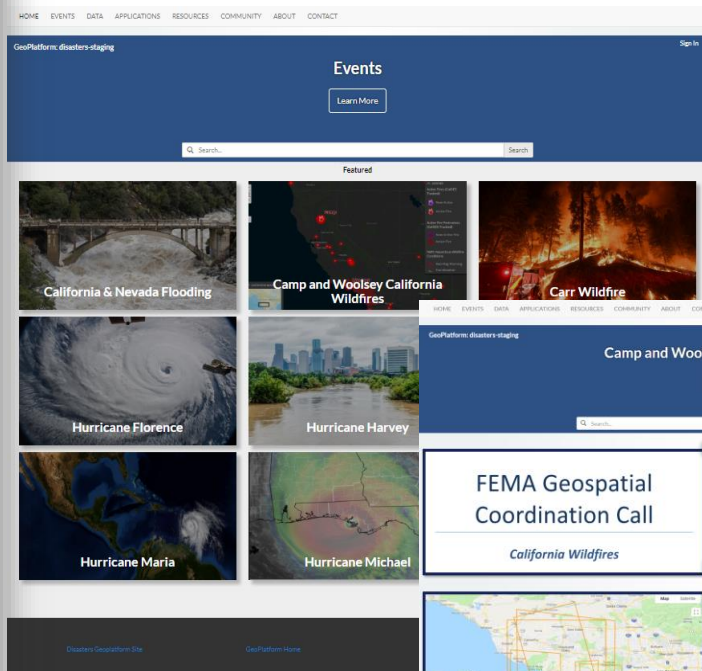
HOME EVENTS DATA APPLICATIONS RESOURCES COMMUNITY ABOUT CONTACT

GeoPlatform: disasters-staging

Sign In

Events

Learn More

Search...

Search

Featured

California & Nevada Flooding

Camp and Woolsey California Wildfires

Carr Wildfire

Hurricane Florence

Hurricane Harvey

Hurricane Maria

Hurricane Michael

Disasters Geoplatform Site

GeoPlatform Home

HOME EVENTS DATA APPLICATIONS RESOURCES COMMUNITY ABOUT CO

GeoPlatform: disasters-staging

Camp and Woo

Search...

FEMA Geospatial Coordination Call

California Wildfires

Map Satellite